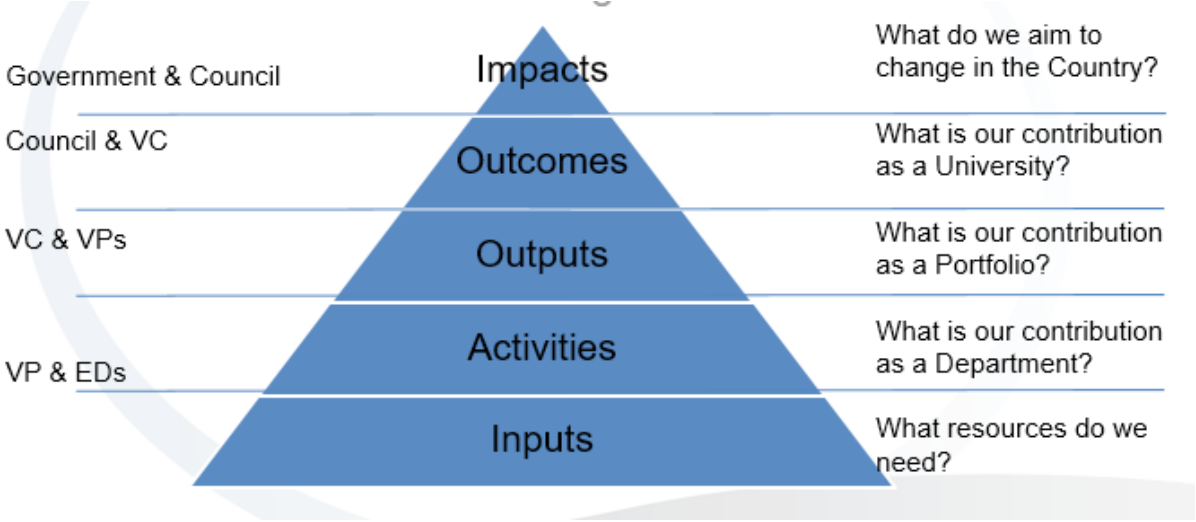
Government & Council

Impacts

What do we aim to change in the Country?

Council & VC

Outcomes

What is our contribution as a University?

VC & VPs

Outputs

What is our contribution as a Portfolio?

Activities

What is our contribution as a Department?

VP & EDs

Inputs

What resources do we need?